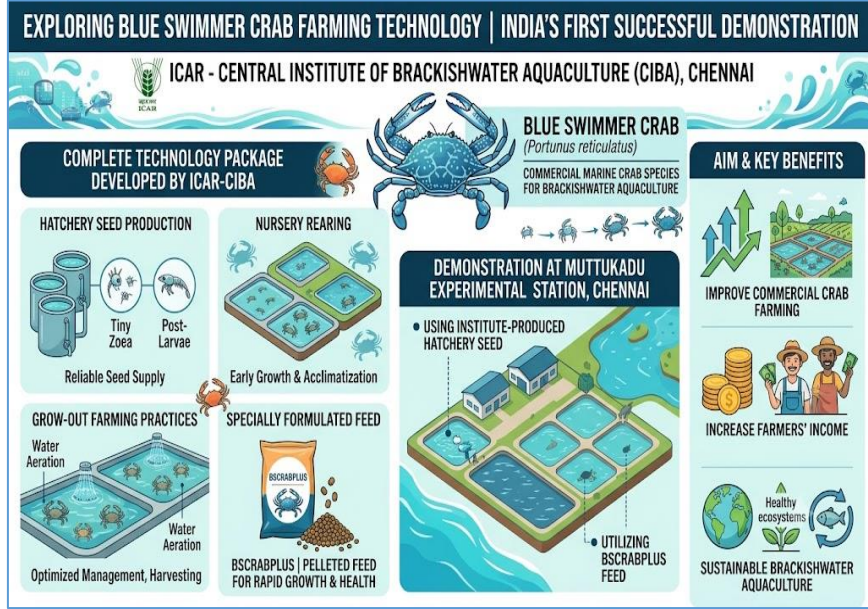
EXPLORING BLUE SWIMMER CRAB FARMING TECHNOLOGY | INDIA'S FIRST SUCCESSFUL DEMONSTRATION

ICAR - CENTRAL INSTITUTE OF BRACKISHWATER AQUACULTURE (CIBA), CHENNAI

ICAR

BLUE SWIMMER CRAB

(Portunus reticulatus)

COMMERCIAL MARINE CRAB SPECIES FOR BRACKISHWATER AQUACULTURE

COMPLETE TECHNOLOGY PACKAGE DEVELOPED BY ICAR-CIBA

HATCHERY SEED PRODUCTION

Tiny Zoea

Post-Larvae

Reliable Seed Supply

NURSERY REARING

Early Growth & Acclimatization

GROW-OUT FARMING PRACTICES

Water Aeration

Water Aeration

Optimized Management, Harvesting

SPECIALLY FORMULATED FEED

BSCRABPLUS

BSCRABPLUS | PELLETED FEED FOR RAPID GROWTH & HEALTH

DEMONSTRATION AT MUTTUKADU EXPERIMENTAL STATION, CHENNAI

USING INSTITUTE-PRODUCED HATCHERY SEED

UTILIZING BSCRABPLUS FEED

AIM & KEY BENEFITS

IMPROVE COMMERCIAL CRAB FARMING

INCREASE FARMERS' INCOME

Healthy ecosystems

SUSTAINABLE BRACKISHWATER AQUACULTURE